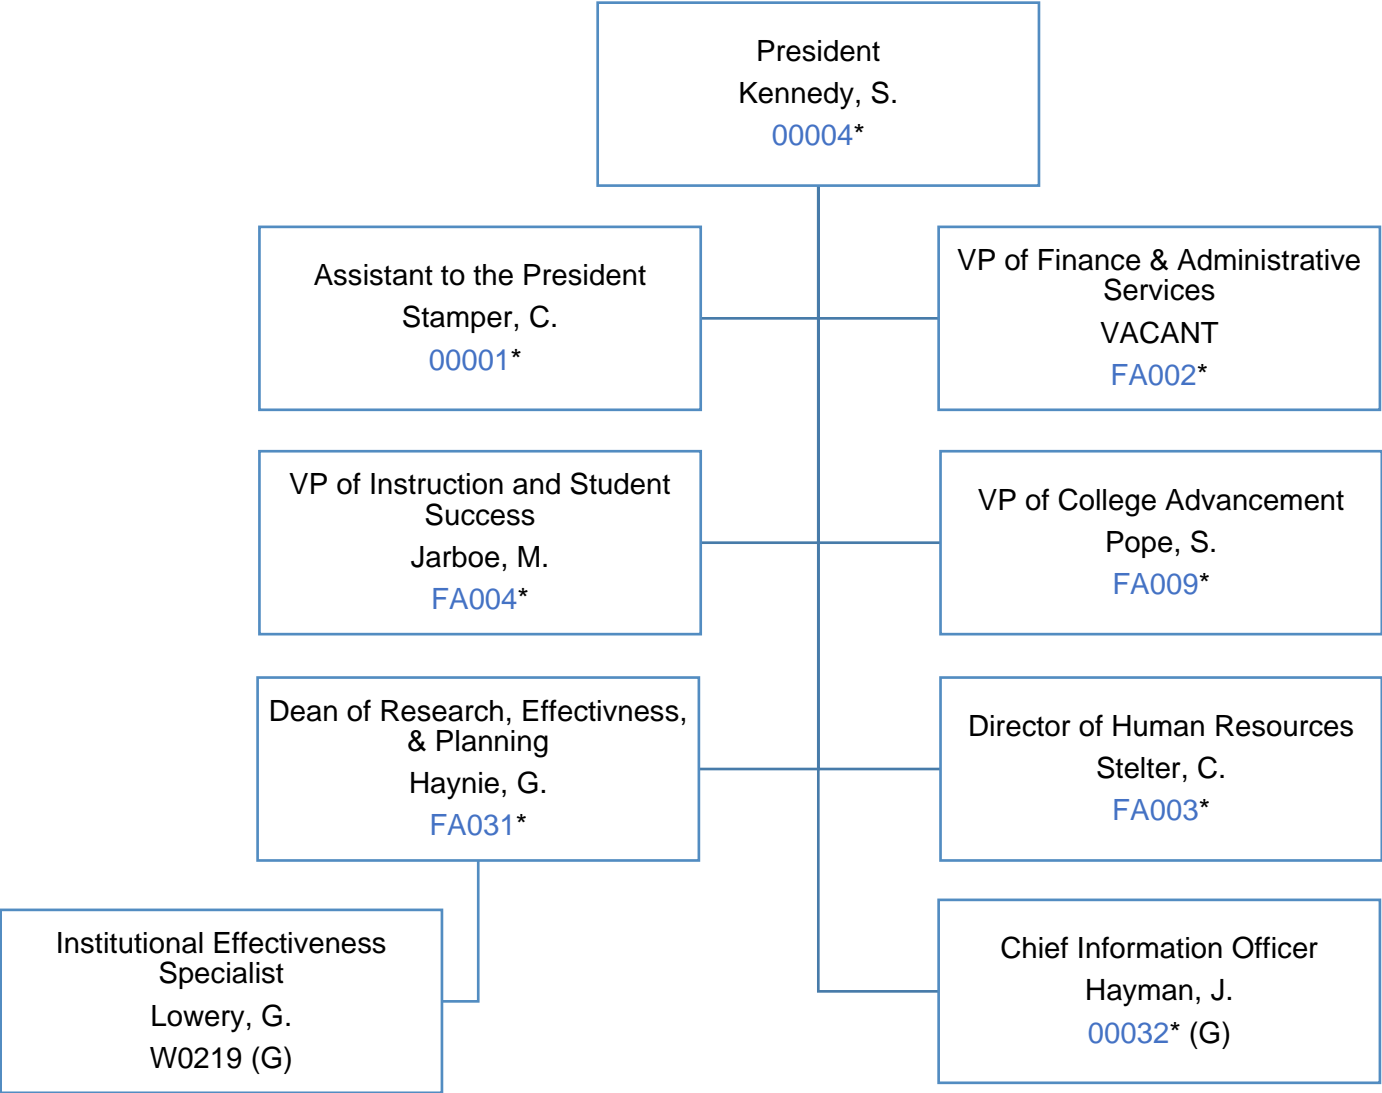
President
Kennedy, S.
00004*

Assistant to the President
Stamper, C.
00001*

VP of Finance & Administrative Services
VACANT
FA002*

VP of Instruction and Student Success
Jarboe, M.
FA004*

VP of College Advancement
Pope, S.
FA009*

Dean of Research, Effectivness, & Planning
Haynie, G.
FA031*

Director of Human Resources
Stelter, C.
FA003*

Institutional Effectiveness Specialist
Lowery, G.
W0219 (G)

Chief Information Officer
Hayman, J.
00032* (G)